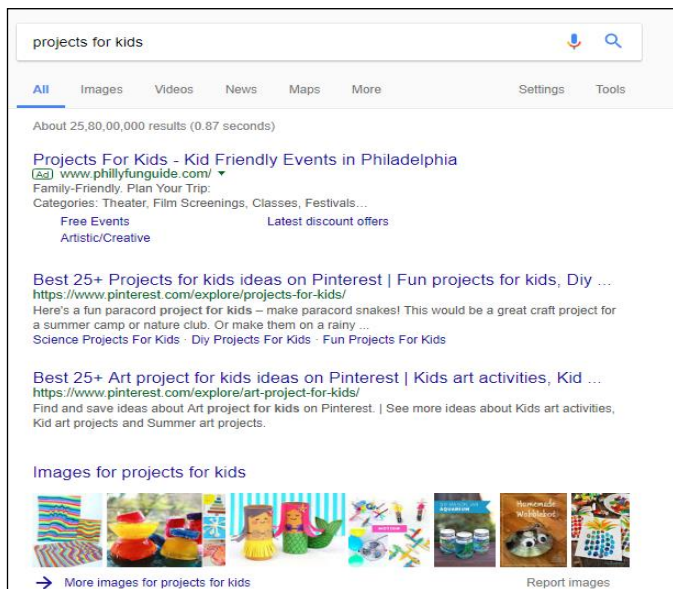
projects for kids

All Images Videos News Maps More Settings Tools

About 25,80,00,000 results (0.87 seconds)

Projects For Kids - Kid Friendly Events in Philadelphia
Ad www.phillyfunguide.com/ ▾
Family-Friendly. Plan Your Trip:
Categories: Theater, Film Screenings, Classes, Festivals...
Free Events
Latest discount offers
Artistic/Creative

Best 25+ Projects for kids ideas on Pinterest | Fun projects for kids, Diy ...
https://www.pinterest.com/explore/projects-for-kids/
Here's a fun paracord project for kids – make paracord snakes! This would be a great craft project for a summer camp or nature club. Or make them on a rainy ...
Science Projects For Kids · Diy Projects For Kids · Fun Projects For Kids

Best 25+ Art project for kids ideas on Pinterest | Kids art activities, Kid ...
https://www.pinterest.com/explore/art-project-for-kids/
Find and save ideas about Art project for kids on Pinterest. | See more ideas about Kids art activities, Kid art projects and Summer art projects.

Images for projects for kids

Homemade Wobblebot

→ More images for projects for kids
Report images